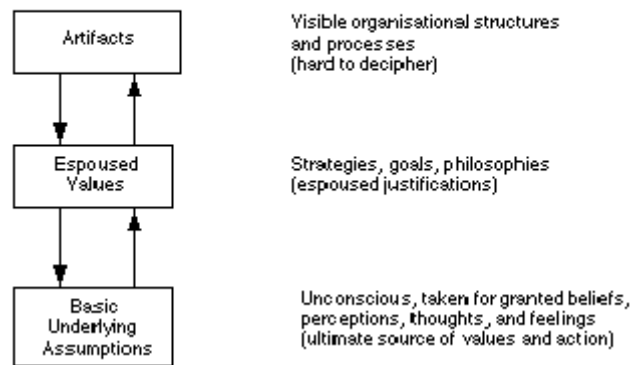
Artifacts

Visible organisational structures and processes (hard to decipher)

Espoused Values

Strategies, goals, philosophies (espoused justifications)

Basic Underlying Assumptions

Unconscious, taken for granted beliefs, perceptions, thoughts, and feelings (ultimate source of values and action)